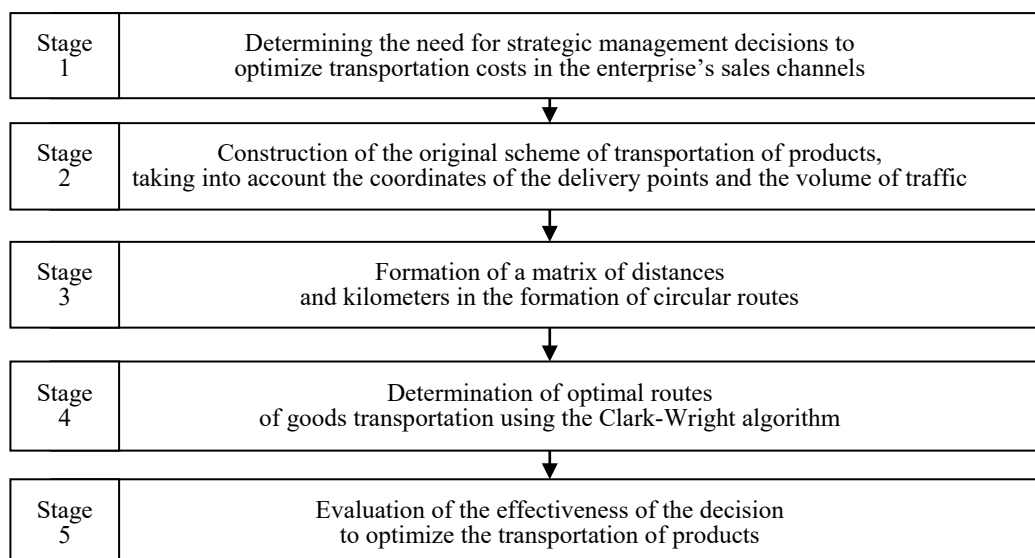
Stage 1

Determining the need for strategic management decisions to optimize transportation costs in the enterprise’s sales channels

Stage 2

Construction of the original scheme of transportation of products, taking into account the coordinates of the delivery points and the volume of traffic

Stage 3

Formation of a matrix of distances and kilometers in the formation of circular routes

Stage 4

Determination of optimal routes of goods transportation using the Clark-Wright algorithm

Stage 5

Evaluation of the effectiveness of the decision to optimize the transportation of products